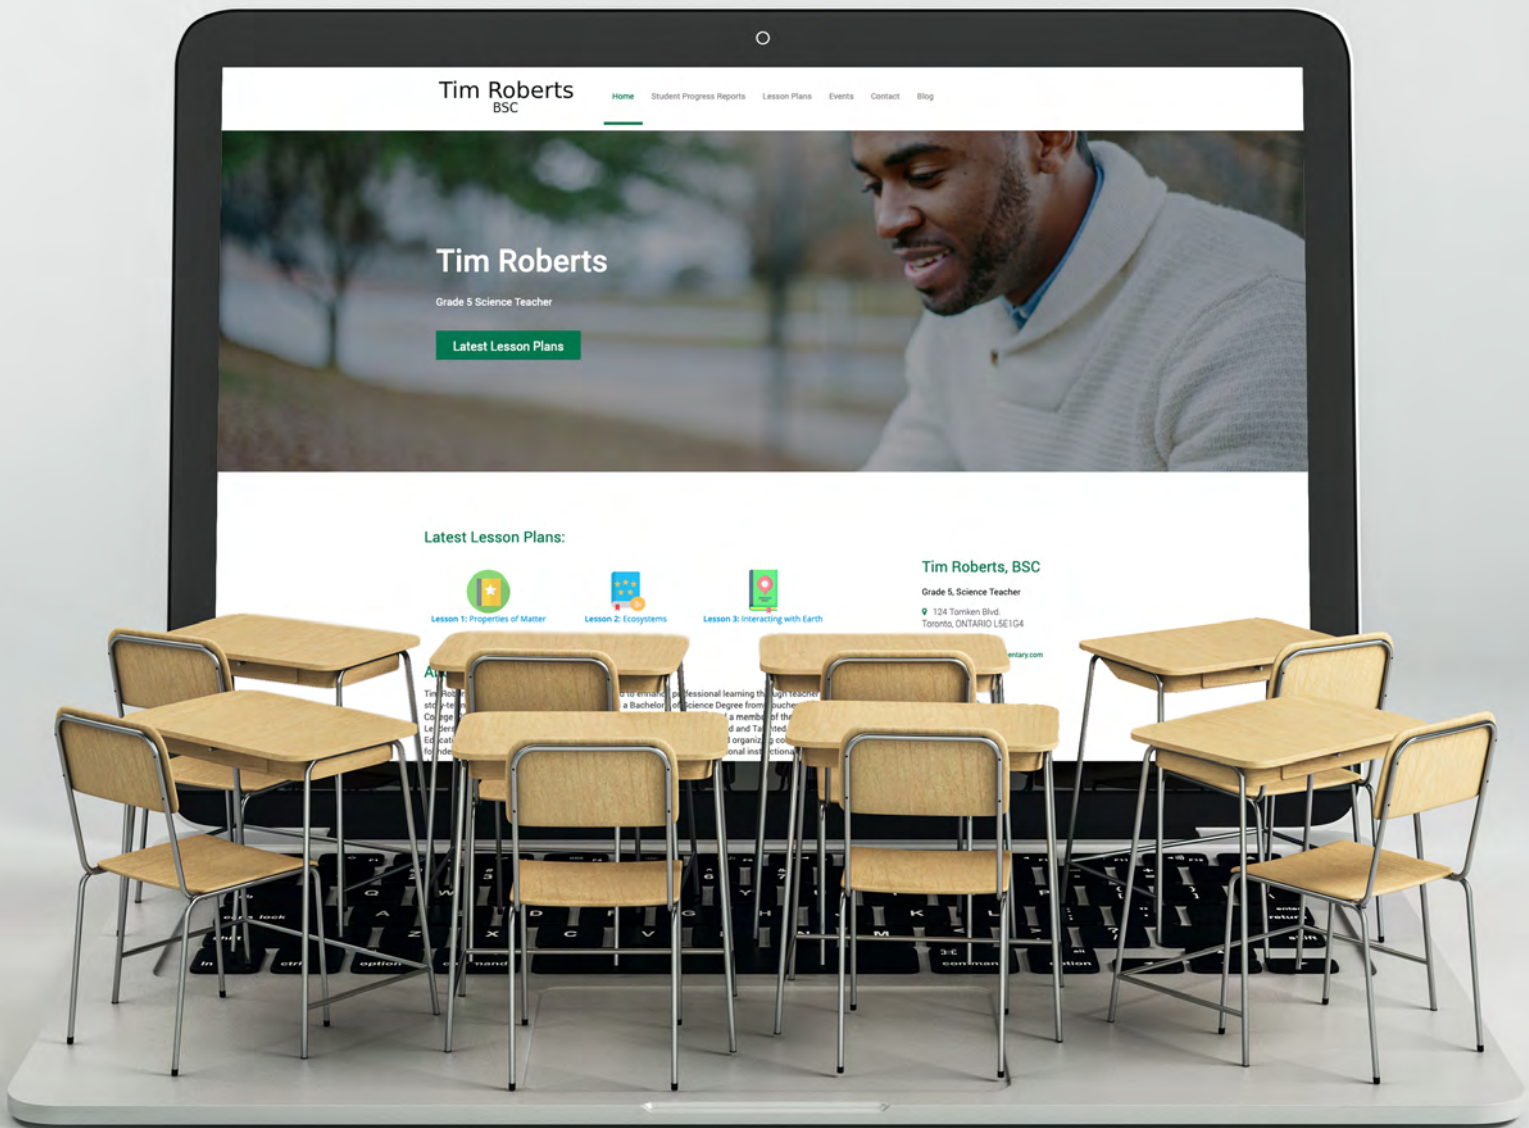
Tim Roberts
BSC

Home Student Progress Reports Lesson Plans Events Contact Blog

Tim Roberts

Grade 5 Science Teacher

Latest Lesson Plans

Latest Lesson Plans:

Lesson 1: Properties of Matter

Lesson 2: Ecosystems

Lesson 3: Interacting with Earth

Tim Roberts, BSC

Grade 5, Science Teacher

124 Tomken Blvd.
Toronto, ONTARIO L5E1G4

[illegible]entary.com

A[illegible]

Tim Rob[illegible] to enhance professional learning th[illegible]gh teacher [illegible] a Bachelor of Science Degree from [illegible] a member of the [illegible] and Ta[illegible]ted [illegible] organiz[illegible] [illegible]onal inst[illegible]ctiona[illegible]

caps lock shift fn ctrl option command Q W A Z X C D F G V Y H K L M P command option return enter shift